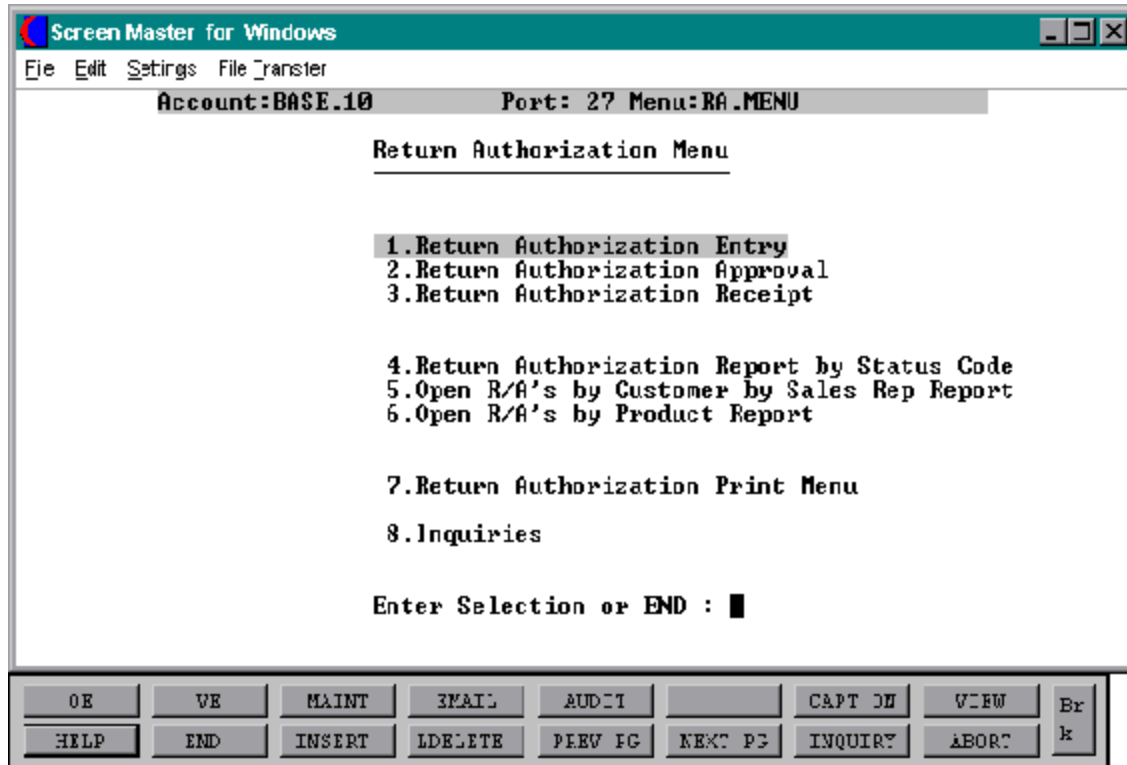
Screen Master for Windows

File Edit Settings File Transfer

Account:BASE.10 Port: 27 Menu:RA.MENU

Return Authorization Menu

1.Return Authorization Entry
2.Return Authorization Approval
3.Return Authorization Receipt

4.Return Authorization Report by Status Code
5.Open R/A's by Customer by Sales Rep Report
6.Open R/A's by Product Report

7.Return Authorization Print Menu

8.Inquiries

Enter Selection or END :

OE | VE | MAINT | EMAIL | AUDIT | | CAPT ON | VIEW | Br
HELP | END | INSERT | LDELETE | PREV PG | NEXT PG | INQUIRY | ABORT | k